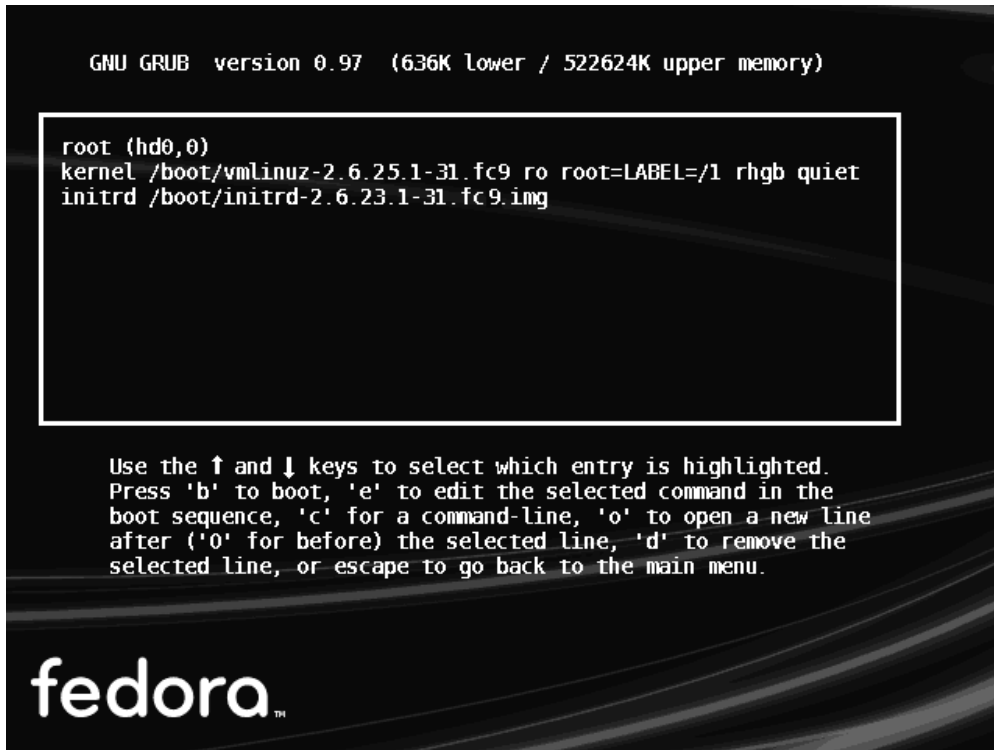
GNU GRUB version 0.97 (636K lower / 522624K upper memory)

root (hd0,0)
kernel /boot/vmlinuz-2.6.25.1-31.fc9 ro root=LABEL=/1 rhgb quiet
initrd /boot/initrd-2.6.23.1-31.fc9.img

Use the ↑ and ↓ keys to select which entry is highlighted. Press 'b' to boot, 'e' to edit the selected command in the boot sequence, 'c' for a command-line, 'o' to open a new line after ('O' for before) the selected line, 'd' to remove the selected line, or escape to go back to the main menu.

fedora™